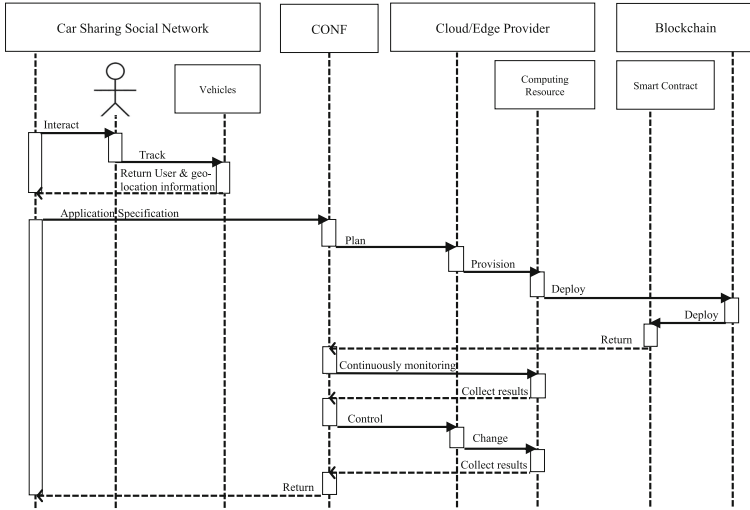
Car Sharing Social Network

CONF

Cloud/Edge Provider

Blockchain

Vehicles

Computing Resource

Smart Contract

Interact

Track

Return User & geolocation information

Application Specification

Plan

Provision

Deploy

Deploy

Return

Continuously monitoring

Collect results

Control

Change

Collect results

Return